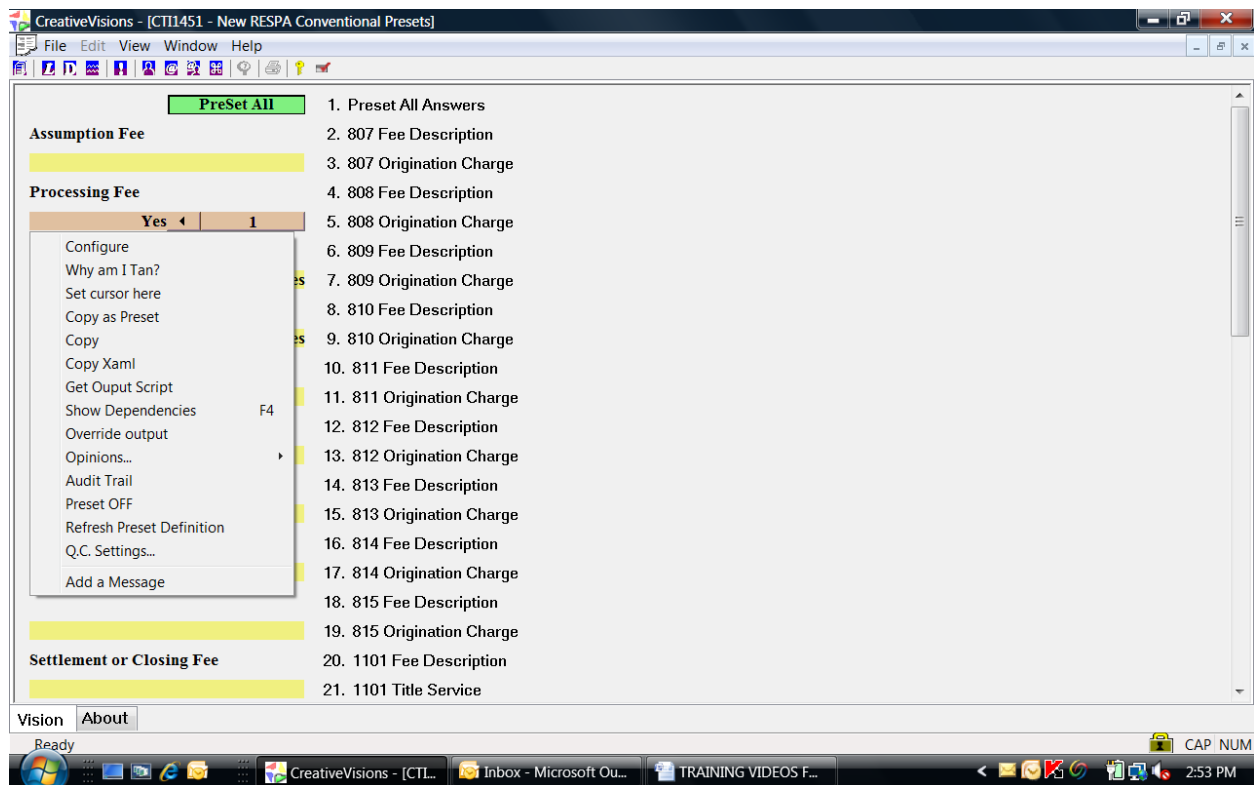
CreativeVisions - [CTI1451 - New RESPA Conventional Presets]

File Edit View Window Help

PreSet All

Assumption Fee

Processing Fee

Yes 1

Configure
Why am I Tan?
Set cursor here
Copy as Preset
Copy
Copy Xaml
Get Ouput Script
Show Dependencies F4
Override output
Opinions...
Audit Trail
Preset OFF
Refresh Preset Definition
Q.C. Settings...
Add a Message

es

es

Settlement or Closing Fee

1. Preset All Answers
2. 807 Fee Description
3. 807 Origination Charge
4. 808 Fee Description
5. 808 Origination Charge
6. 809 Fee Description
7. 809 Origination Charge
8. 810 Fee Description
9. 810 Origination Charge
10. 811 Fee Description
11. 811 Origination Charge
12. 812 Fee Description
13. 812 Origination Charge
14. 813 Fee Description
15. 813 Origination Charge
16. 814 Fee Description
17. 814 Origination Charge
18. 815 Fee Description
19. 815 Origination Charge
20. 1101 Fee Description
21. 1101 Title Service

Vision About

Ready

CAP NUM

CreativeVisions - [CTI...
Inbox - Microsoft Ou...
TRAINING VIDEOS F...

2:53 PM